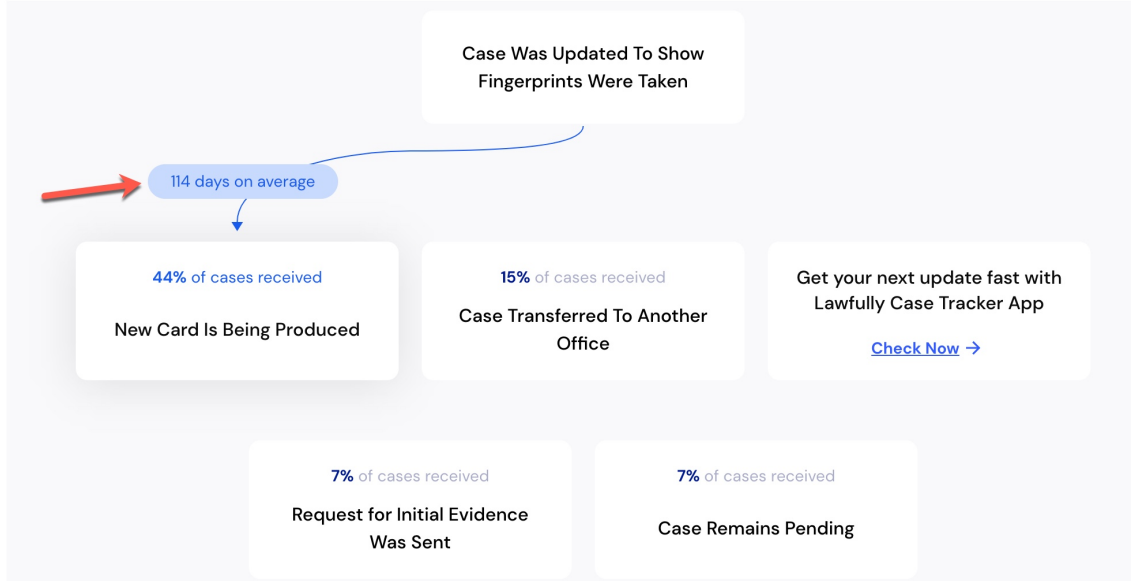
Case Was Updated To Show Fingerprints Were Taken

114 days on average

44% of cases received

New Card Is Being Produced

15% of cases received

Case Transferred To Another Office

Get your next update fast with Lawfully Case Tracker App

Check Now →

7% of cases received

Request for Initial Evidence Was Sent

7% of cases received

Case Remains Pending